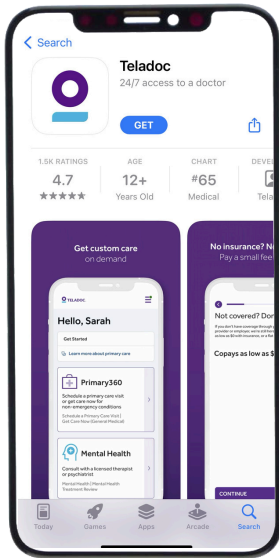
Search

Teladoc
24/7 access to a doctor

GET

1.5K RATINGS
4.7
★★★★★

AGE
12+
Years Old

CHART
#65
Medical

DEVE
Tela

Get custom care
on demand

TELADOC

Hello, Sarah

Get Started
Learn more about primary care

Primary360
Schedule a primary care visit or get care now for non-emergency conditions
Schedule a Primary Care Visit | Get Care Now (General Medical)

Mental Health
Consult with a licensed therapist or psychiatrist
Mental Health | Mental Health Treatment Review

No insurance? No
Pay a small fee

Not covered? Don

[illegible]

Copays as low as $

CONTINUE

Today
Games
Apps
Arcade
Search